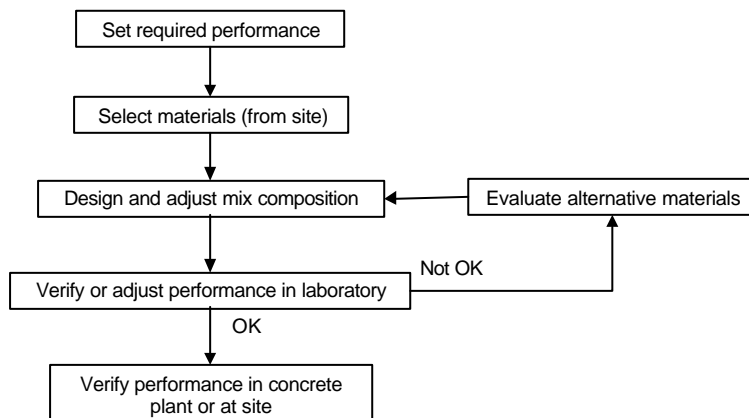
Set required performance

Select materials (from site)

Design and adjust mix composition

Evaluate alternative materials

Not OK

Verify or adjust performance in laboratory

OK

Verify performance in concrete plant or at site